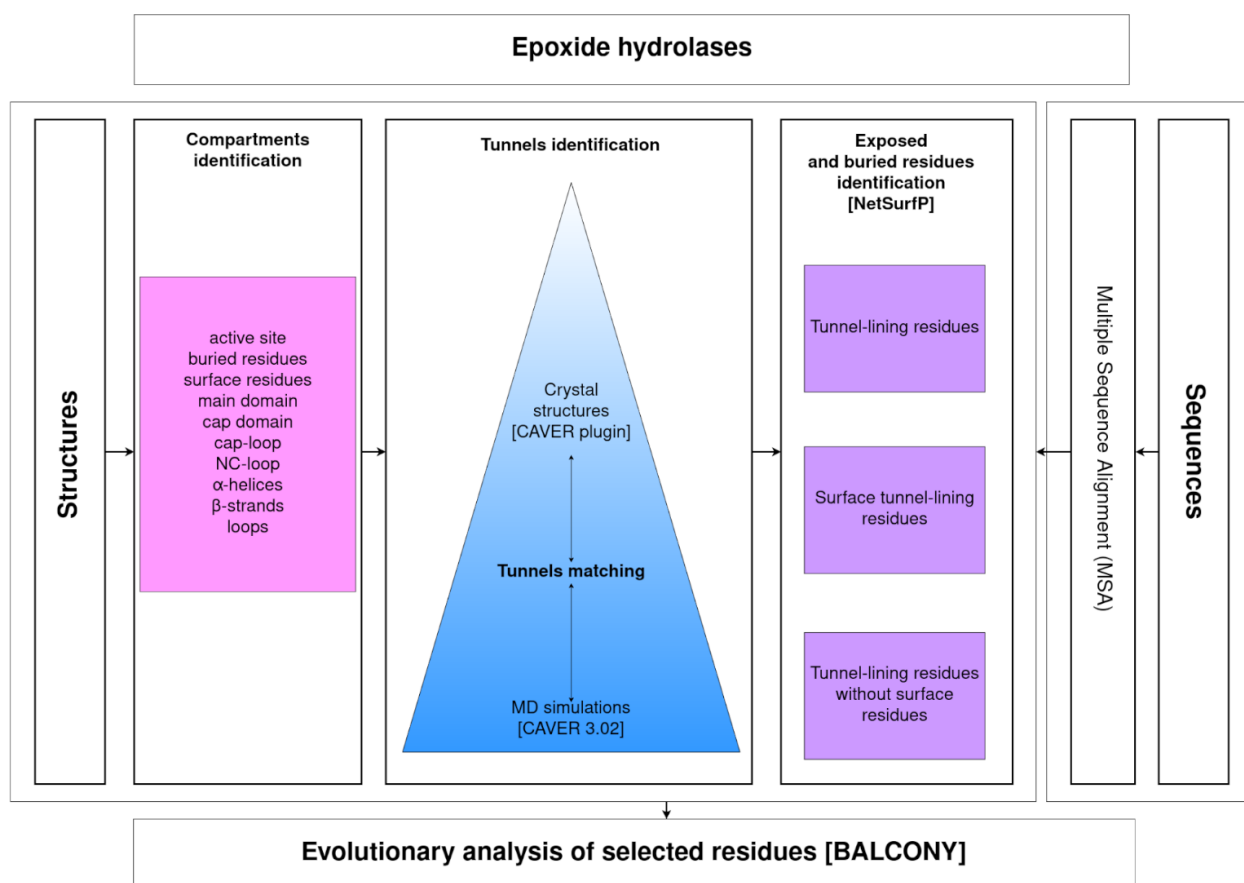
Epoxide hydrolases

Structures

Compartments identification

active site
buried residues
surface residues
main domain
cap domain
cap-loop
NC-loop
α-helices
β-strands
loops

Tunnels identification

Crystal structures [CAVER plugin]

Tunnels matching

MD simulations [CAVER 3.02]

Exposed and buried residues identification [NetSurfP]

Tunnel-lining residues

Surface tunnel-lining residues

Tunnel-lining residues without surface residues

Multiple Sequence Alignment (MSA)

Sequences

Evolutionary analysis of selected residues [BALCONY]